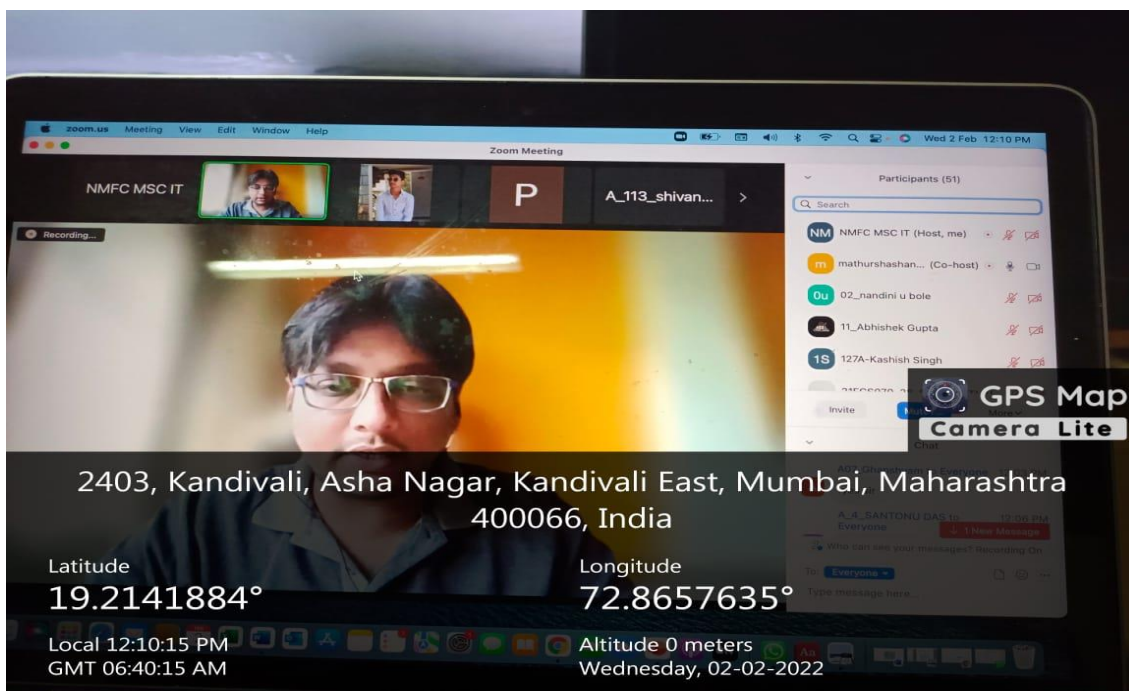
zoom.us Meeting View Edit Window Help

Wed 2 Feb 12:10 PM

Zoom Meeting

NMFC MSC IT

P

A_113_shivan...

Recording...

Participants (51)

Search

NM NMFC MSC IT (Host, me)

m mathurshashan... (Co-host)

0u 02_nandini u bole

11_Abhishek Gupta

1S 127A-Kashish Singh

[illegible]

Invite

Chat

A_4_SANTONU DAS to Everyone 12:06 PM

1 New Message

Who can see your messages? Recording On

To: Everyone

Type message here...

GPS Map Camera Lite

2403, Kandivali, Asha Nagar, Kandivali East, Mumbai, Maharashtra 400066, India

Latitude
19.2141884°

Longitude
72.8657635°

Local 12:10:15 PM
GMT 06:40:15 AM

Altitude 0 meters
Wednesday, 02-02-2022